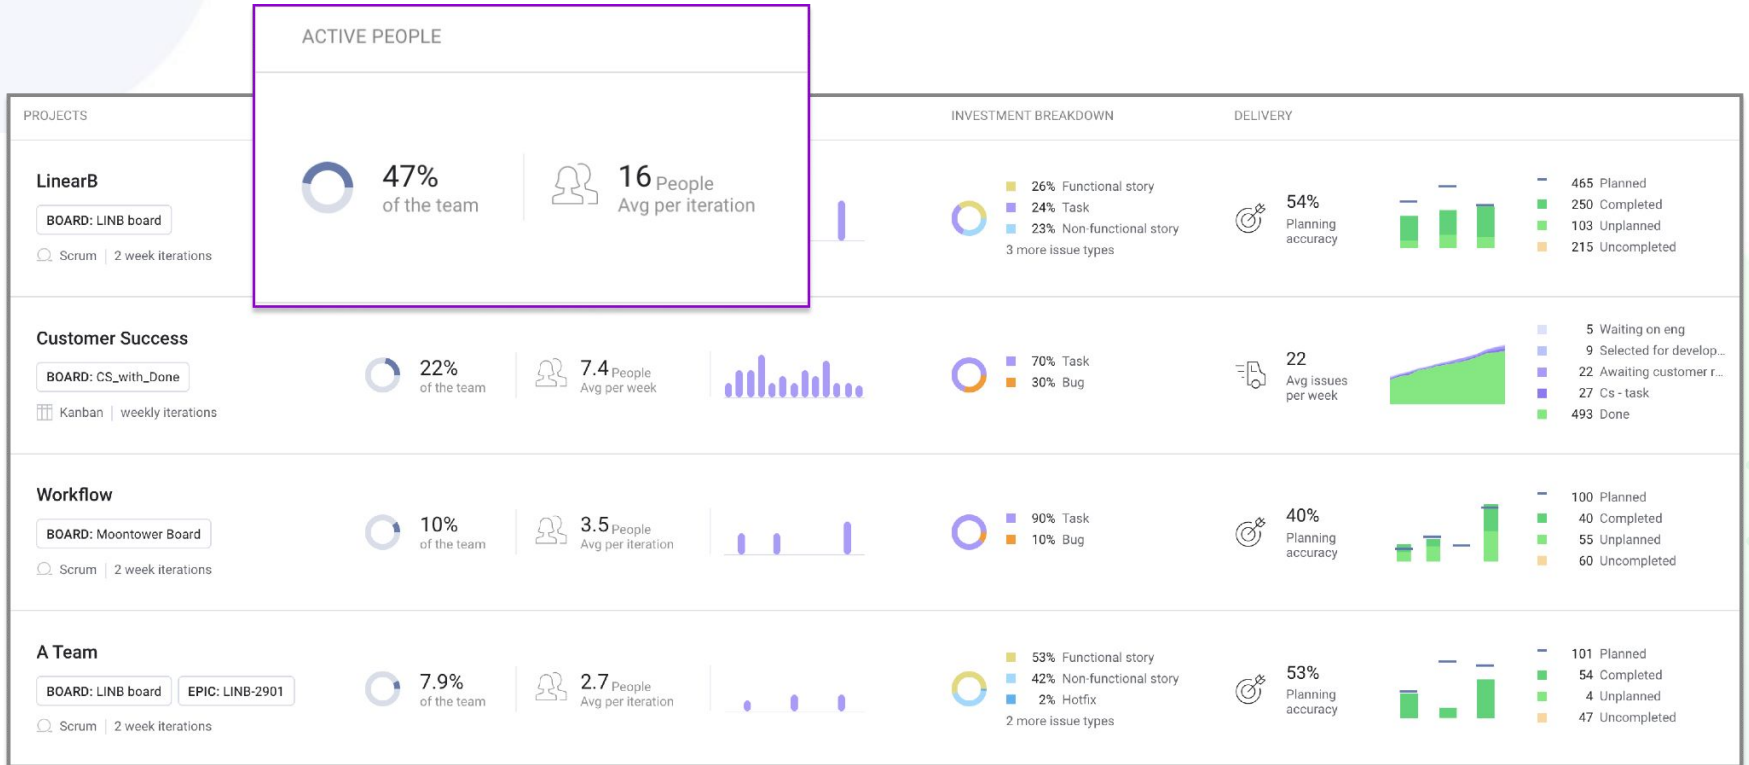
ACTIVE PEOPLE

47% of the team

16 People Avg per iteration

PROJECTS

INVESTMENT BREAKDOWN

DELIVERY

LinearB

BOARD: LINB board

Scrum | 2 week iterations

26% Functional story
24% Task
23% Non-functional story
3 more issue types

54% Planning accuracy

465 Planned
250 Completed
103 Unplanned
215 Uncompleted

Customer Success

BOARD: CS_with_Done

Kanban | weekly iterations

22% of the team

7.4 People Avg per week

70% Task
30% Bug

22 Avg issues per week

5 Waiting on eng
9 Selected for develop...
22 Awaiting customer r...
27 Cs - task
493 Done

Workflow

BOARD: Moontower Board

Scrum | 2 week iterations

10% of the team

3.5 People Avg per iteration

90% Task
10% Bug

40% Planning accuracy

100 Planned
40 Completed
55 Unplanned
60 Uncompleted

A Team

BOARD: LINB board | EPIC: LINB-2901

Scrum | 2 week iterations

7.9% of the team

2.7 People Avg per iteration

53% Functional story
42% Non-functional story
2% Hotfix
2 more issue types

53% Planning accuracy

101 Planned
54 Completed
4 Unplanned
47 Uncompleted